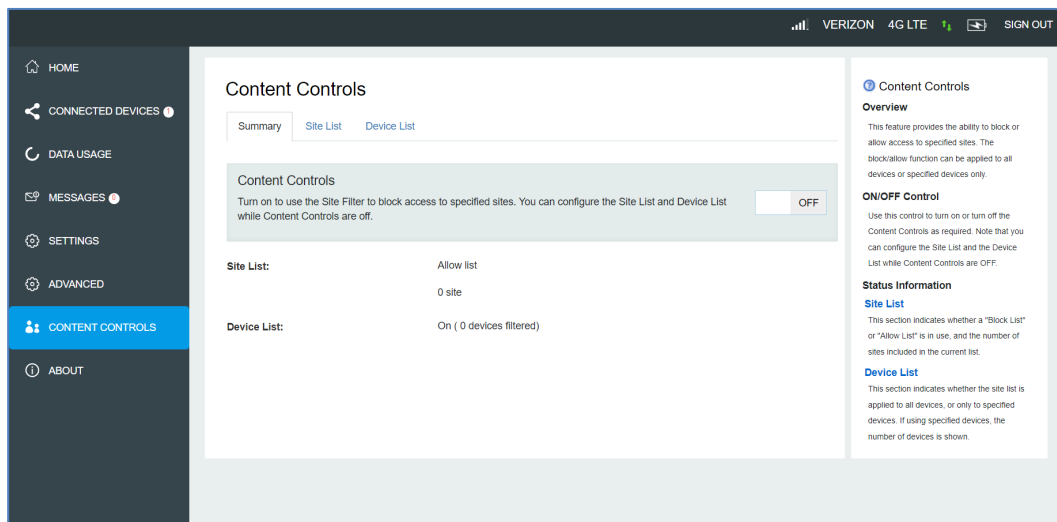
VERIZON 4G LTE SIGN OUT

HOME
CONNECTED DEVICES
DATA USAGE
MESSAGES
SETTINGS
ADVANCED
CONTENT CONTROLS
ABOUT

Content Controls

Summary Site List Device List

Content Controls
Turn on to use the Site Filter to block access to specified sites. You can configure the Site List and Device List while Content Controls are off.

OFF

Site List: Allow list
0 site

Device List: On ( 0 devices filtered)

Content Controls
Overview
This feature provides the ability to block or allow access to specified sites. The block/allow function can be applied to all devices or specified devices only.

ON/OFF Control
Use this control to turn on or turn off the Content Controls as required. Note that you can configure the Site List and the Device List while Content Controls are OFF.

Status Information
Site List
This section indicates whether a "Block List" or "Allow List" is in use, and the number of sites included in the current list.

Device List
This section indicates whether the site list is applied to all devices, or only to specified devices. If using specified devices, the number of devices is shown.